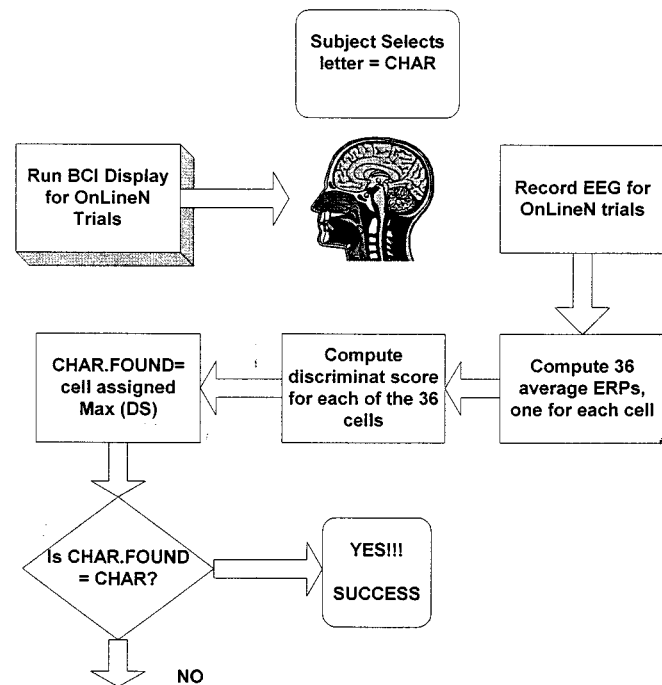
Subject Selects letter = CHAR

Run BCI Display for OnLineN Trials

Record EEG for OnLineN trials

CHAR.FOUND= cell assigned Max (DS)

Compute discriminat score for each of the 36 cells

Compute 36 average ERPs, one for each cell

Is CHAR.FOUND = CHAR?

YES!!!

SUCCESS

NO